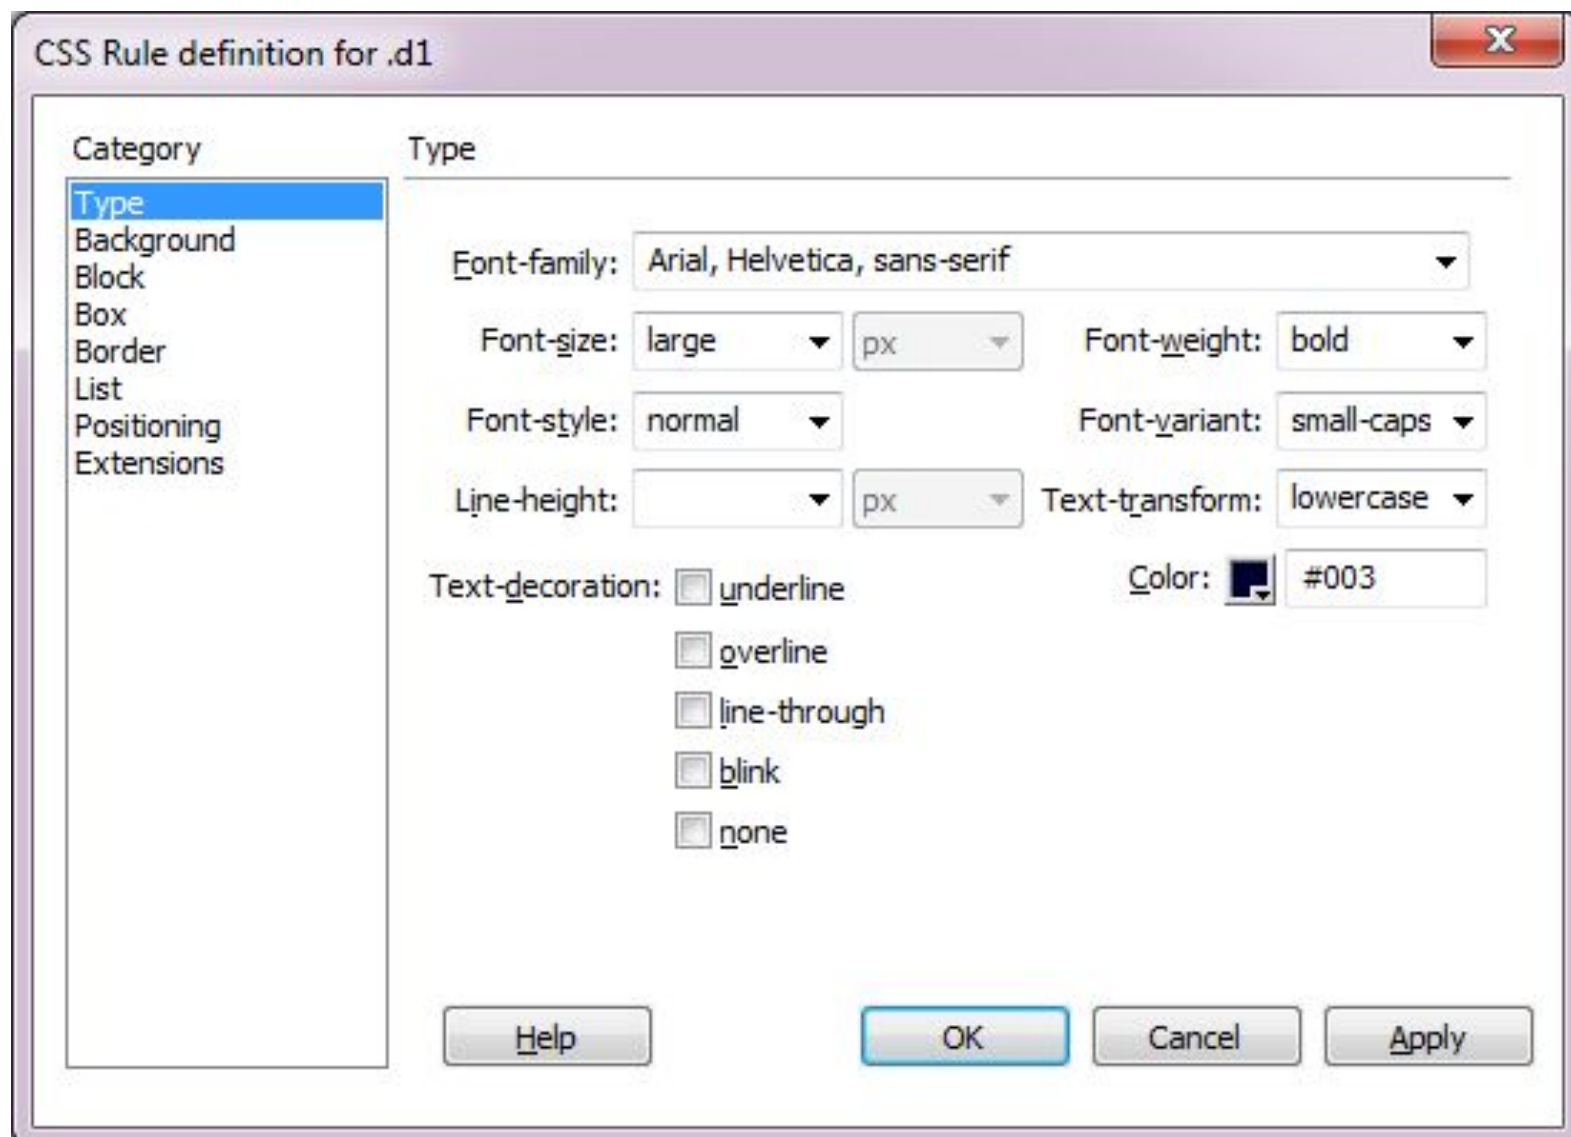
CSS Rule definition for .d1

Category

Type
Background
Block
Box
Border
List
Positioning
Extensions

Type

Font-family: Arial, Helvetica, sans-serif

Font-size: large px

Font-weight: bold

Font-style: normal

Font-variant: small-caps

Line-height: px

Text-transform: lowercase

Text-decoration: underline

overline

line-through

blink

none

Color: #003

Help

OK

Cancel

Apply